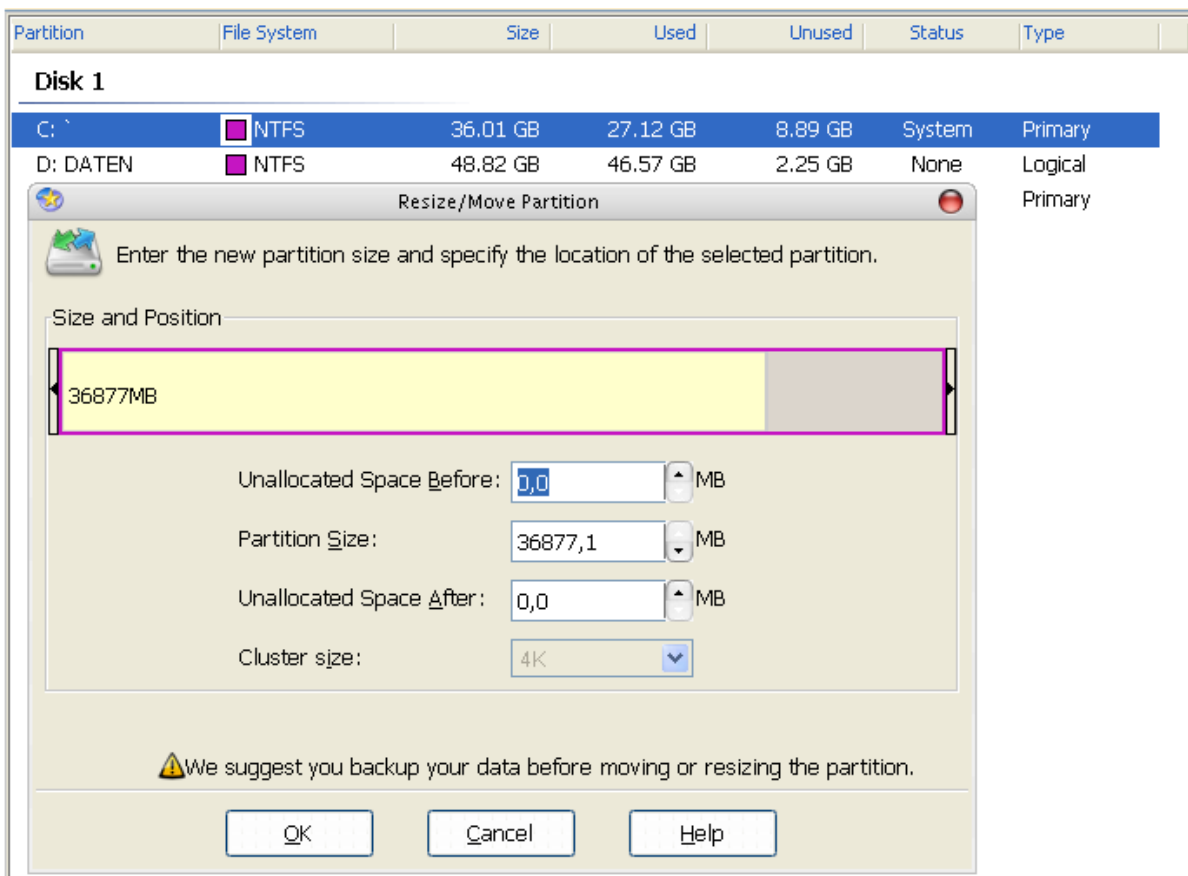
| Partition | File System | Size | Used | Unused | Status | Type |
|---|---|---|---|---|---|---|
| Disk 1 | | | | | | |
| C: ` | NTFS | 36.01 GB | 27.12 GB | 8.89 GB | System | Primary |
| D: DATEN | NTFS | 48.82 GB | 46.57 GB | 2.25 GB | None | Logical |
| | | | | | | Primary |

Resize/Move Partition

Enter the new partition size and specify the location of the selected partition.

Size and Position

36877MB

Unallocated Space Before: 0,0 MB

Partition Size: 36877,1 MB

Unallocated Space After: 0,0 MB

Cluster size: 4K

We suggest you backup your data before moving or resizing the partition.

OK Cancel Help